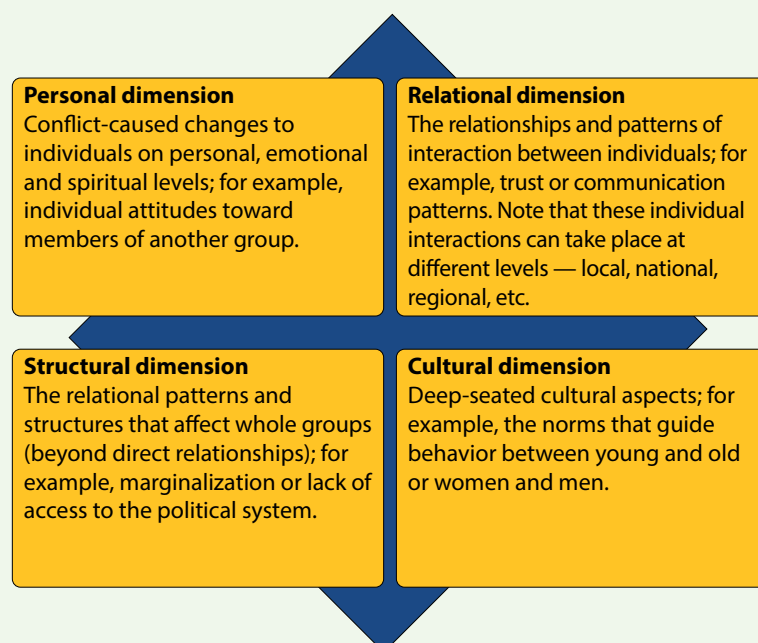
**Personal dimension**
Conflict-caused changes to individuals on personal, emotional and spiritual levels; for example, individual attitudes toward members of another group.

**Relational dimension**
The relationships and patterns of interaction between individuals; for example, trust or communication patterns. Note that these individual interactions can take place at different levels — local, national, regional, etc.

**Structural dimension**
The relational patterns and structures that affect whole groups (beyond direct relationships); for example, marginalization or lack of access to the political system.

**Cultural dimension**
Deep-seated cultural aspects; for example, the norms that guide behavior between young and old or women and men.